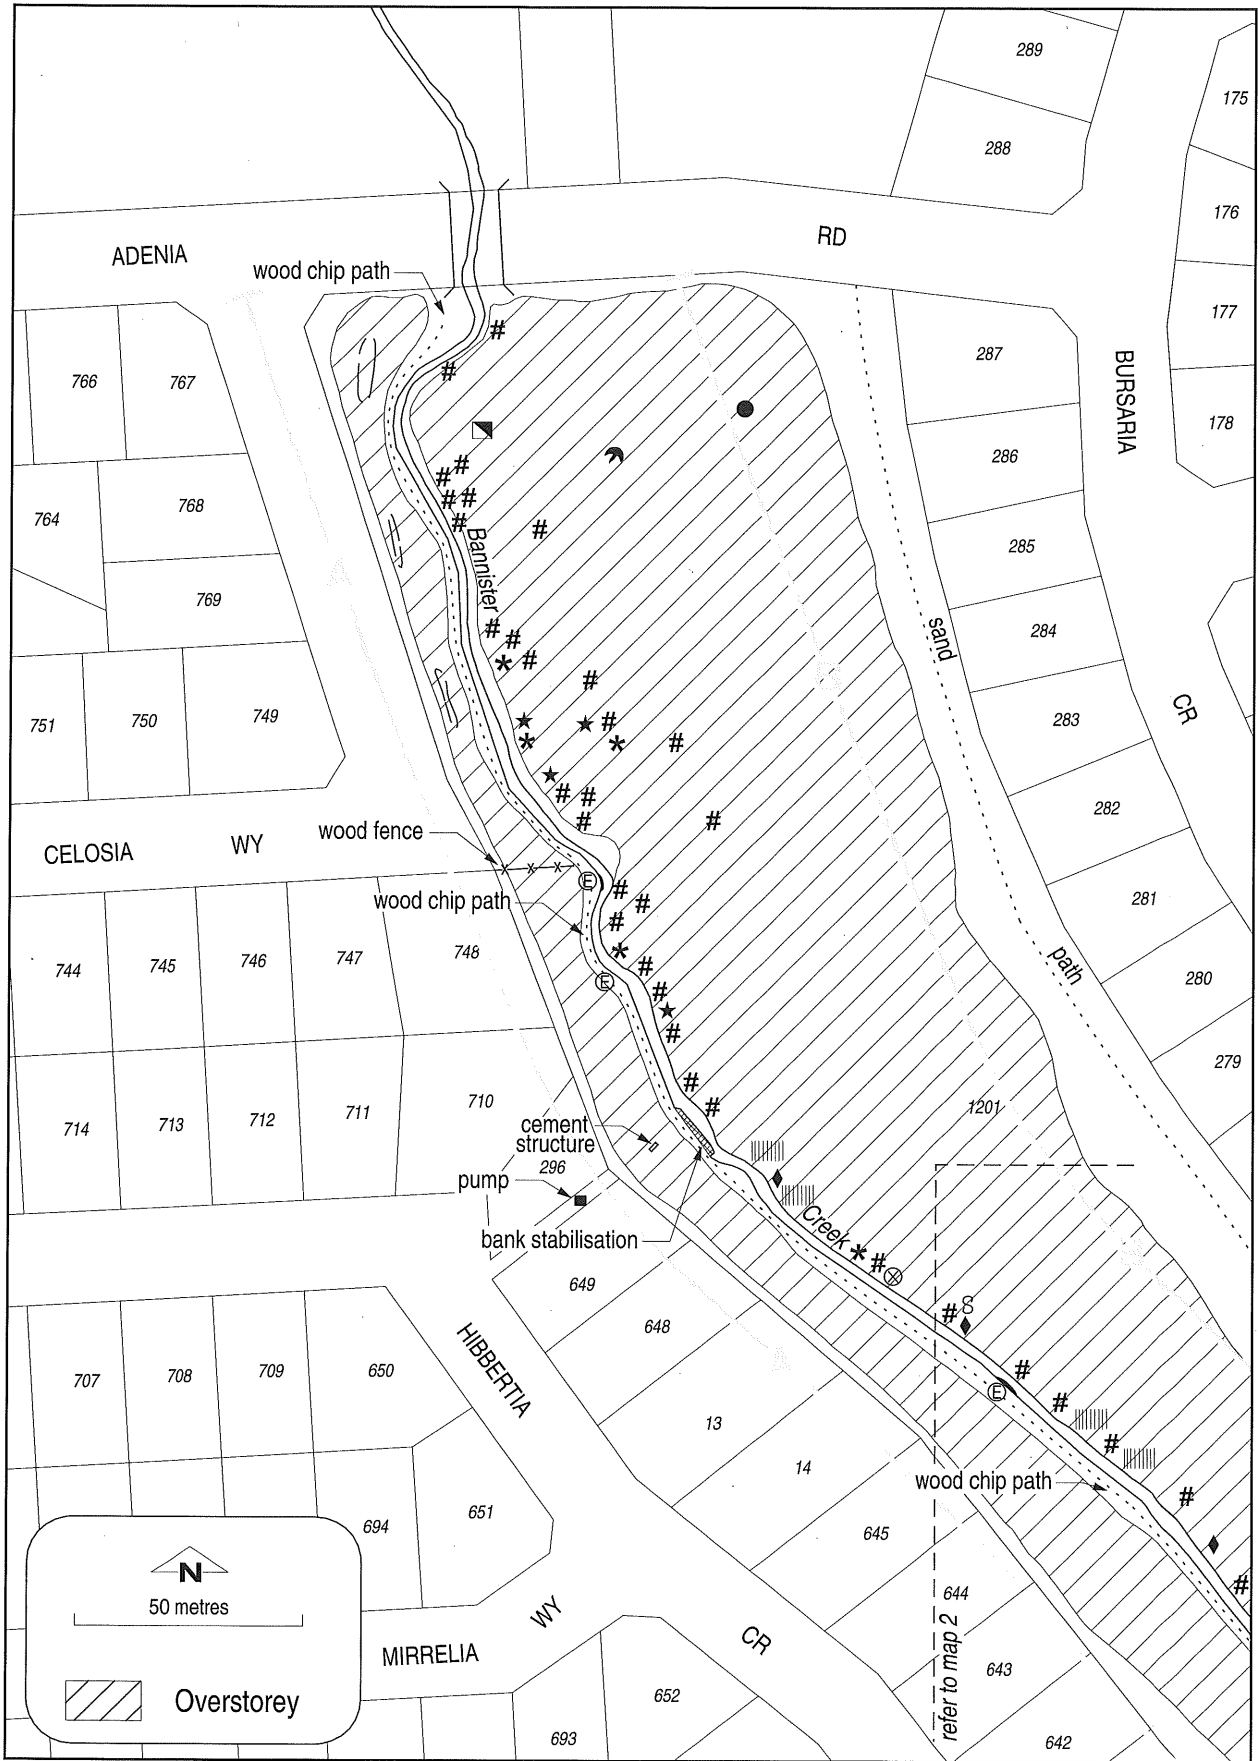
289
175
288
176
ADENIA
RD
wood chip path
177
766
767
287
BURSARIA
178
286
764
768
Bannister
285
769
sand
284
751
750
749
CR
283
282
wood fence
CELOSIA
WY
281
wood chip path
744
745
746
747
748
path
280
279
714
713
712
711
710
1201
cement structure
296
pump
bank stabilisation
Creek
649
648
707
708
709
650
HIBBERTIA
13
14
wood chip path
694
651
645
N
50 metres
644
WY
CR
MIRRELIA
refer to map 2
643
Overstorey
652
693
642